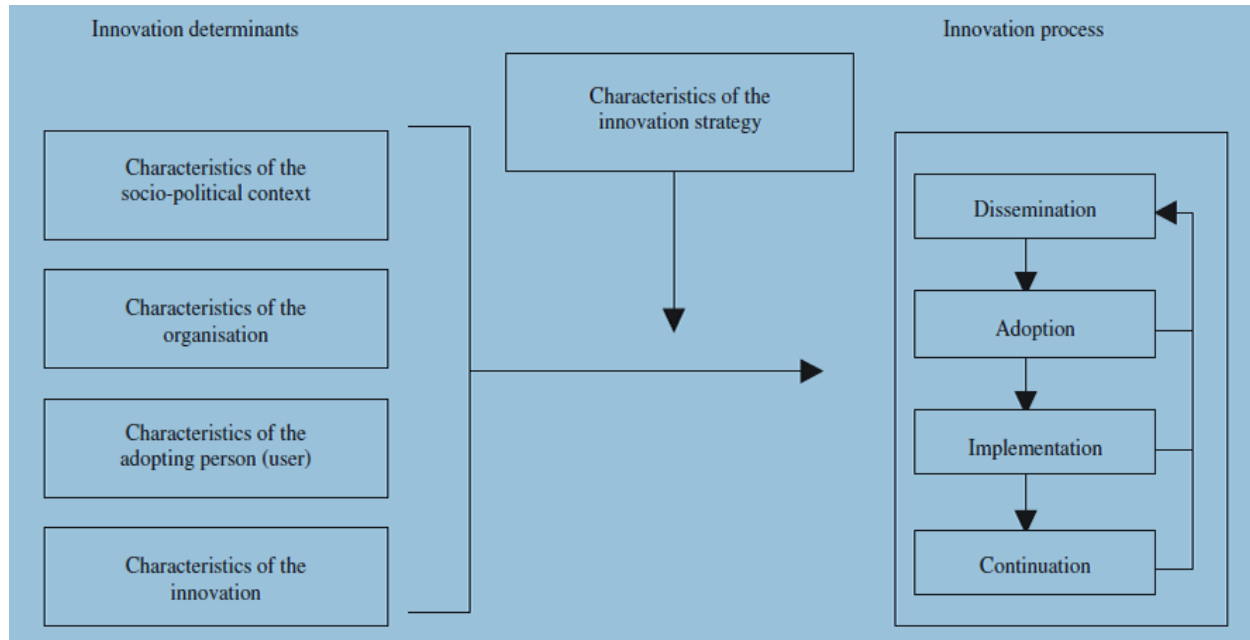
Innovation determinants

Innovation process

Characteristics of the innovation strategy

Characteristics of the socio-political context

Characteristics of the organisation

Characteristics of the adopting person (user)

Characteristics of the innovation

Dissemination

Adoption

Implementation

Continuation